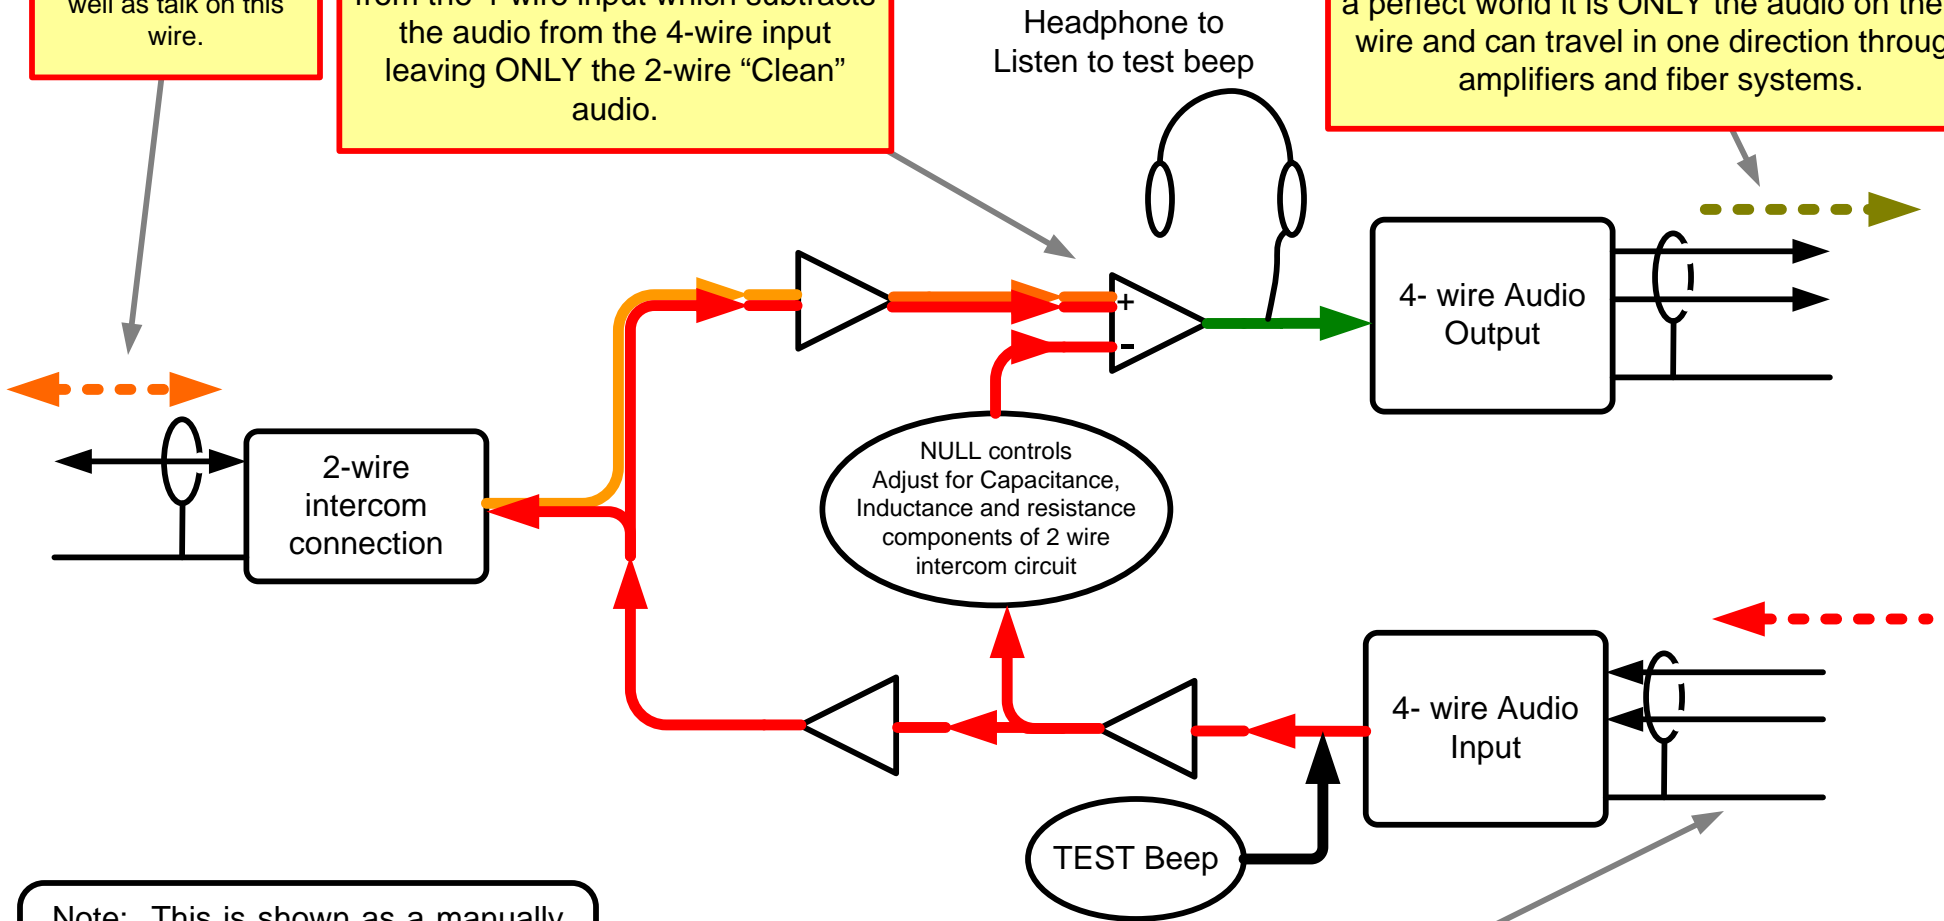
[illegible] well as talk on this wire.

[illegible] from the 4-wire input which subtracts the audio from the 4-wire input leaving ONLY the 2-wire “Clean” audio.

Headphone to Listen to test beep

a perfect world it is ONLY the audio on the wire and can travel in one direction throug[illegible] amplifiers and fiber systems.

+

-

4- wire Audio Output

2-wire intercom connection

NULL controls Adjust for Capacitance, Inductance and resistance components of 2 wire intercom circuit

4- wire Audio Input

TEST Beep

Note: This is shown as a manually